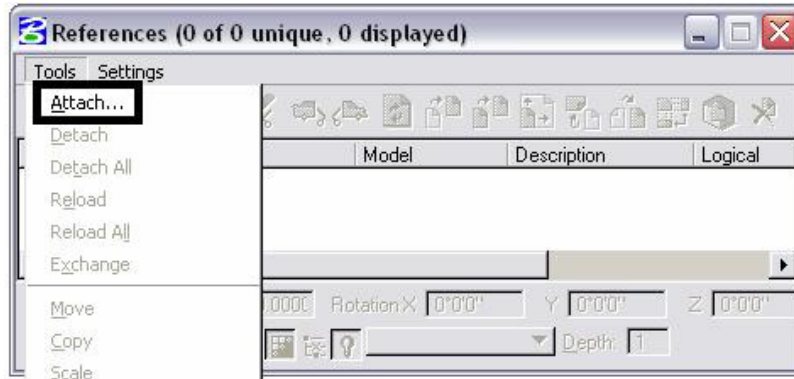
References (0 of 0 unique, 0 displayed)

Tools Settings

Attach...
Detach
Detach All
Reload
Reload All
Exchange
Move
Copy
Scale

Model | Description | Logical

.0000 Rotation X 0°0'0" Y 0°0'0" Z 0°0'0"

Depth: 1